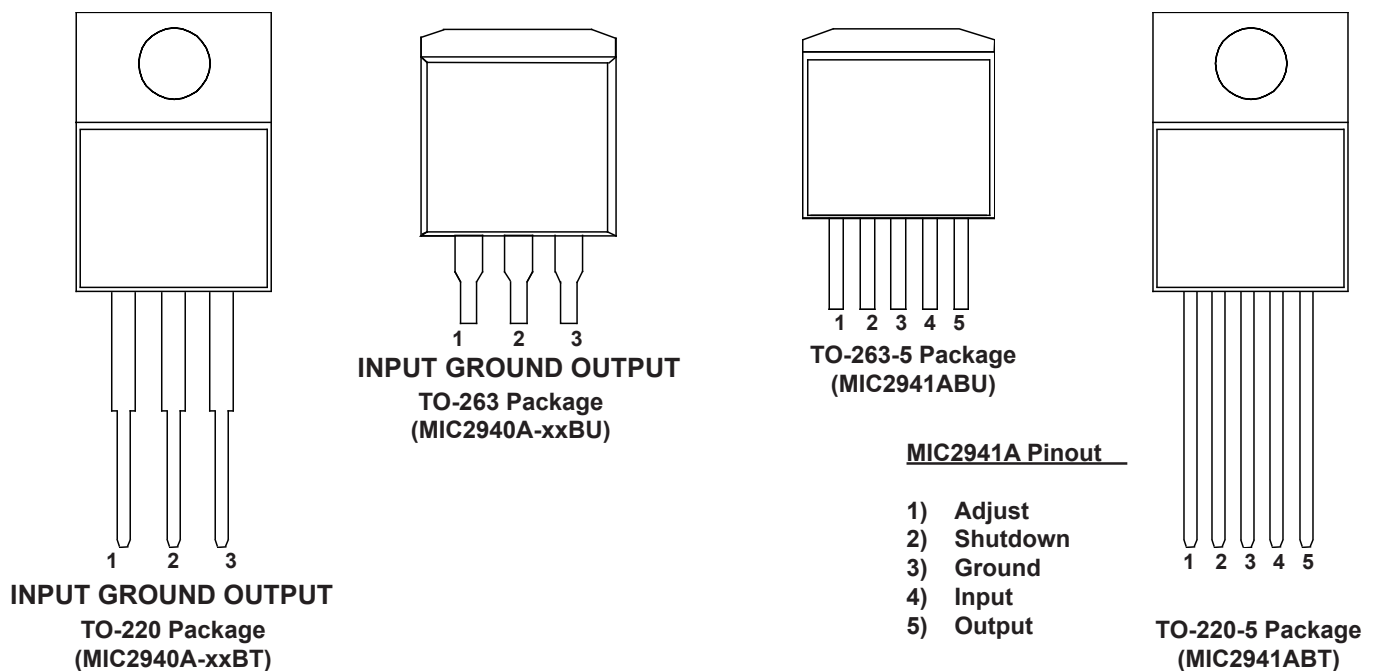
1 2 3
INPUT GROUND OUTPUT
TO-263 Package
(MIC2940A-xxBU)

1 2 3 4 5
TO-263-5 Package
(MIC2941ABU)

MIC2941A Pinout

1) Adjust
2) Shutdown
3) Ground
4) Input
5) Output

1 2 3
INPUT GROUND OUTPUT
TO-220 Package
(MIC2940A-xxBT)

1 2 3 4 5
TO-220-5 Package
(MIC2941ABT)